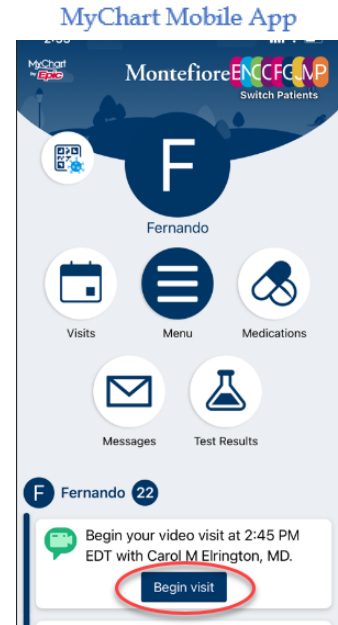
MyChart Mobile App

2:55

MyChart by Epic

Montefiore

EN CC FG MP

Switch Patients

F

Fernando

Visits

Menu

Medications

Messages

Test Results

F Fernando 22

Begin your video visit at 2:45 PM EDT with Carol M Elrington, MD.

Begin visit